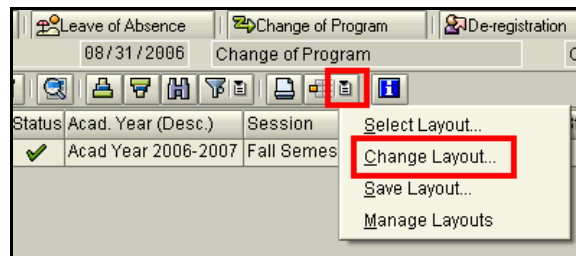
Leave of Absence | Change of Program | De-registration

08/31/2006 Change of Program

| Status | Acad. Year (Desc.) | Session |
|---|---|---|
| ✔ | Acad Year 2006-2007 | Fall Semes |

Select Layout...
Change Layout...
Save Layout...
Manage Layouts